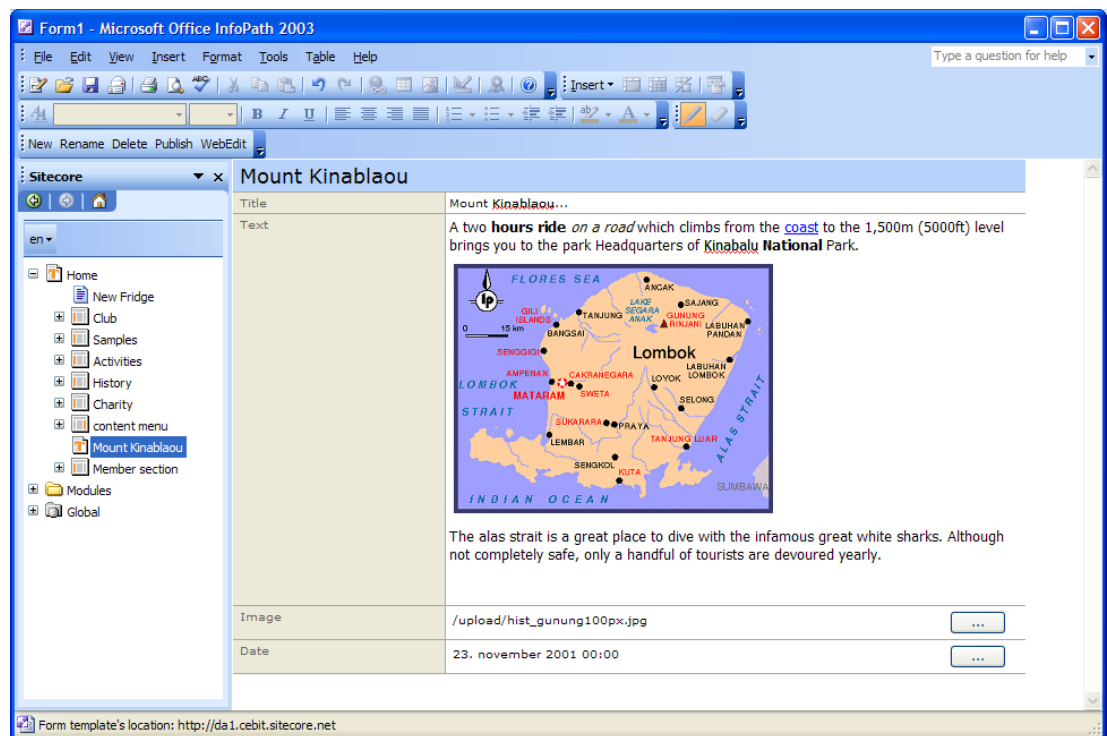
Form1 - Microsoft Office InfoPath 2003

File Edit View Insert Format Tools Table Help

Type a question for help

Insert

New Rename Delete Publish WebEdit

Sitecore

en

Home
New Fridge
Club
Samples
Activities
History
Charity
content menu
Mount Kinablaou
Member section
Modules
Global

Mount Kinablaou

| Title | Mount Kinablaou... |
|---|---|
| Text | A two **hours ride** *on a road* which climbs from the coast to the 1,500m (5000ft) level brings you to the park Headquarters of Kinabalu **National** Park. |

FLORES SEA
ANGAK
SAJANG
LAKE SEGARA ANAK
GILI ISLANDS
TANJUNG
GUNUNG RINJANI
LABUHAN PANDAN
0 15 km
BANGSAI
SENGGIGI
Lombok
LABUHAN LOMBOK
AMPENAN
CAKRANEGARA
LOYOK
LOMBOK
MATARAM
SWETA
STRAIT
SELONG
ALAS STRAIT
SUKARARA
PRAYA
LEMBAR
TANJUNG LUAR
SENGKOL
KUTA
SUMBAWA
INDIAN OCEAN

The alas strait is a great place to dive with the infamous great white sharks. Although not completely safe, only a handful of tourists are devoured yearly.

| Image | /upload/hist_gunung100px.jpg | ... |
|---|---|---|
| Date | 23. november 2001 00:00 | ... |

Form template's location: http://da1.cebit.sitecore.net